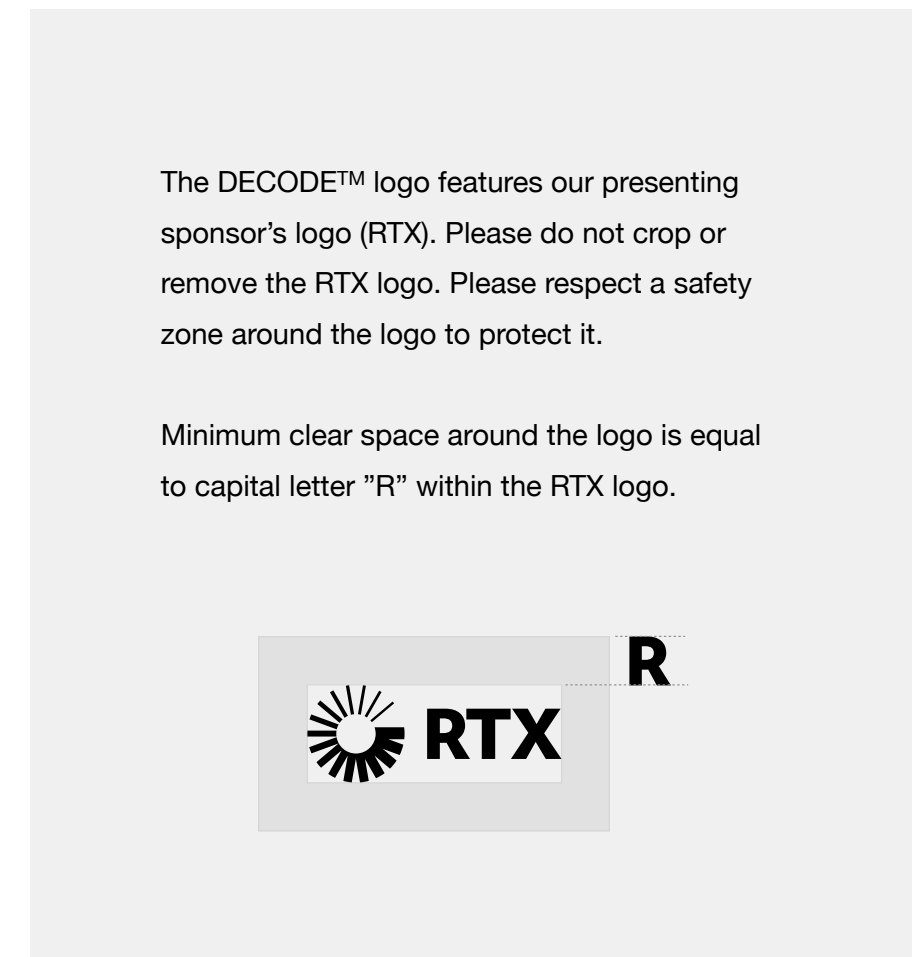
The DECODE™ logo features our presenting sponsor's logo (RTX). Please do not crop or remove the RTX logo. Please respect a safety zone around the logo to protect it.

Minimum clear space around the logo is equal to capital letter "R" within the RTX logo.

R

RTX